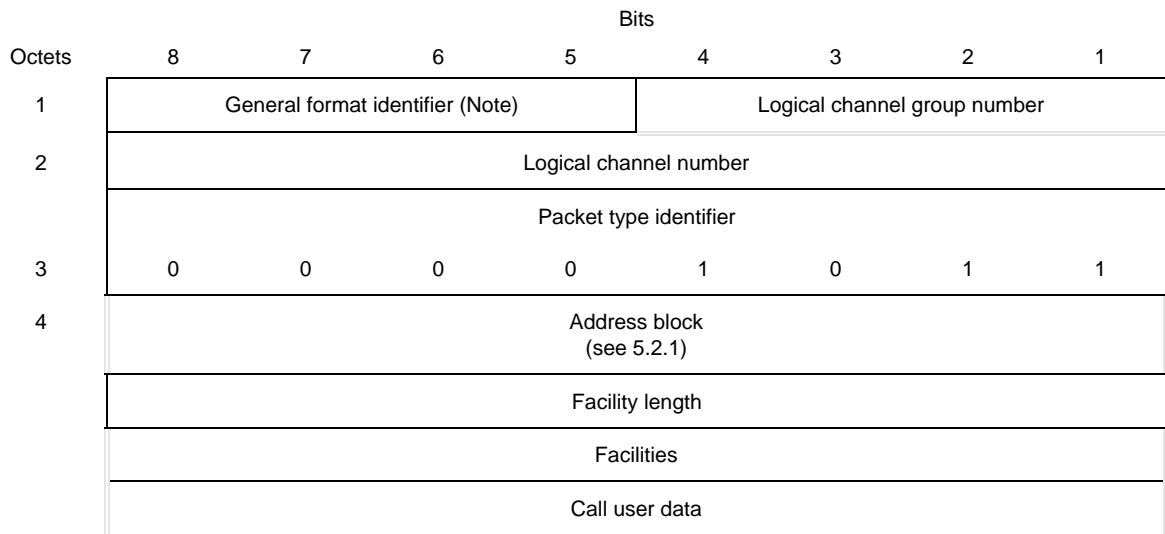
| | Bits | | | | | | | |
|---|---|---|---|---|---|---|---|---|
| Octets | 8 | 7 | 6 | 5 | 4 | 3 | 2 | 1 |
| 1 | General format identifier (Note) | | | | Logical channel group number | | | |
| 2 | Logical channel number | | | | | | | |
| 3 | Packet type identifier<br>0 | 0 | 0 | 0 | 1 | 0 | 1 | 1 |
| 4 | Address block (see 5.2.1) | | | | | | | |
| | Facility length | | | | | | | |
| | Facilities | | | | | | | |
| | Call user data | | | | | | | |